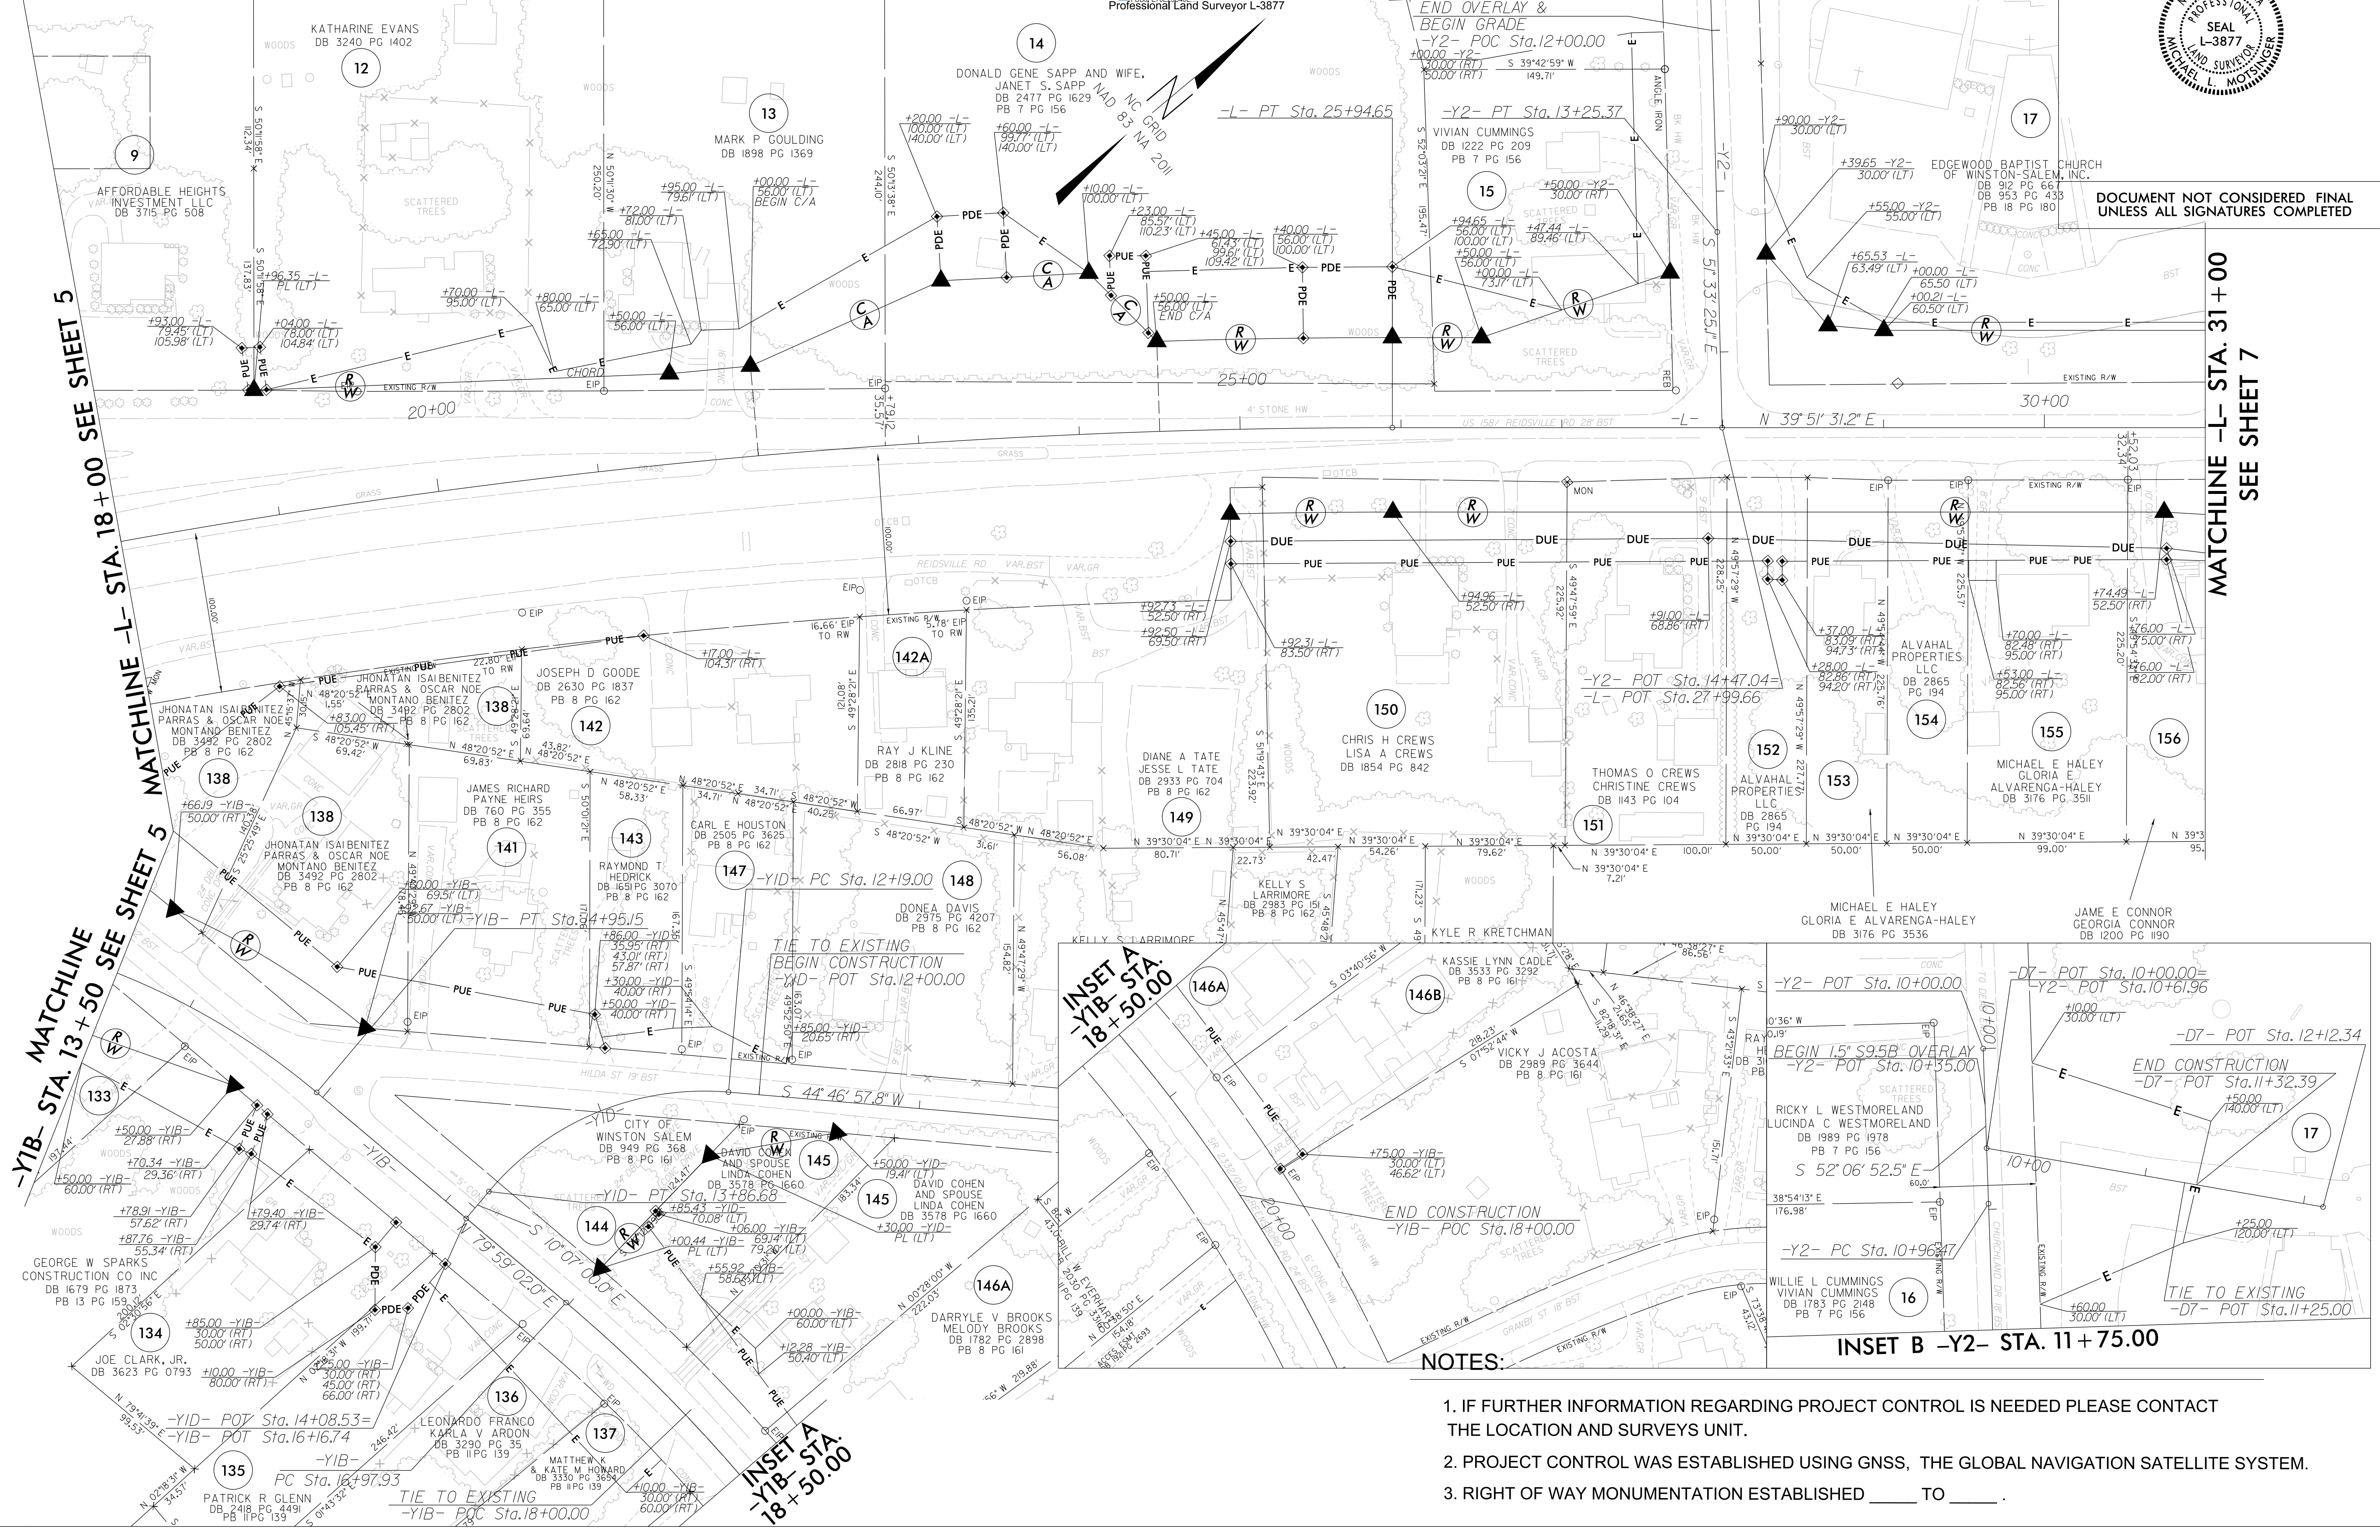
Professional Land Surveyor L-3877

PROFESSIONAL SEAL L-3877 LAND SURVEYOR MICHAEL L. MOTSINGER

DOCUMENT NOT CONSIDERED FINAL UNLESS ALL SIGNATURES COMPLETED

MATCHLINE -L- STA. 18+00 SEE SHEET 5

MATCHLINE -L- STA. 31+00 SEE SHEET 7

MATCHLINE -YIB- STA. 13+50 SEE SHEET 5

NC GRID NAD 83 NA 2011

KATHARINE EVANS DB 3240 PG 1402
12
9
AFFORDABLE HEIGHTS INVESTMENT LLC DB 3715 PG 508
13
MARK P GOULDING DB 1898 PG 1369
14
DONALD GENE SAPP AND WIFE, JANET S. SAPP DB 2477 PG 1629 PB 7 PG 156
END OVERLAY & BEGIN GRADE -Y2- POC Sta.12+00.00
-L- PT Sta. 25+94.65
-Y2- PT Sta. 13+25.37
VIVIAN CUMMINGS DB 1222 PG 209 PB 7 PG 156
15
17
EDGEWOOD BAPTIST CHURCH OF WINSTON-SALEM, INC. DB 912 PG 667 DB 953 PG 433 PB 18 PG 180
+00.00 -L- 56.00' (LT) BEGIN C/A
+50.00 -L- 56.00' (LT) END C/A
20+00
25+00
30+00
N 39° 51' 31.2" E
S 51° 33' 25.1" E
US 158/ REIDSVILLE RD
REIDSVILLE RD
EXISTING R/W
JHONATAN ISAI BENITEZ PARRAS & OSCAR NOE MONTANO BENITEZ DB 3492 PG 2802 PB 8 PG 162
138
JOSEPH D GOODE DB 2630 PG 1837 PB 8 PG 162
142
142A
RAY J KLINE DB 2818 PG 230 PB 8 PG 162
JAMES RICHARD PAYNE HEIRS DB 760 PG 355 PB 8 PG 162
141
143
CARL E HOUSTON DB 2505 PG 3625 PB 8 PG 162
RAYMOND T HEDRICK DB 1651 PG 3070 PB 8 PG 162
147
148
DONEA DAVIS DB 2975 PG 4207 PB 8 PG 162
-YID- PC Sta. 12+19.00
-YIB- PT Sta.14+95.15
TIE TO EXISTING BEGIN CONSTRUCTION -YID- POT Sta.12+00.00
DIANE A TATE JESSE L TATE DB 2933 PG 704 PB 8 PG 162
149
150
CHRIS H CREWS LISA A CREWS DB 1854 PG 842
KELLY S LARRIMORE DB 2983 PG 151 PB 8 PG 162
KYLE R KRETCHMAN
-Y2- POT Sta. 14+47.04= -L- POT Sta.27+99.66
THOMAS O CREWS CHRISTINE CREWS DB 1143 PG 104
151
152
ALVAHAL PROPERTIES LLC DB 2865 PG 194
153
ALVAHAL PROPERTIES LLC DB 2865 PG 194
154
155
MICHAEL E HALEY GLORIA E ALVARENGA-HALEY DB 3176 PG 3511
156
MICHAEL E HALEY GLORIA E ALVARENGA-HALEY DB 3176 PG 3536
JAME E CONNOR GEORGIA CONNOR DB 1200 PG 1190
133
GEORGE W SPARKS CONSTRUCTION CO INC DB 1679 PG 1873 PB 13 PG 159
134
JOE CLARK, JR. DB 3623 PG 0793
135
PATRICK R GLENN DB 2418 PG 4491 PB 11 PG 139
136
LEONARDO FRANCO KARLA V ARDON DB 3290 PG 35 PB 11 PG 139
137
MATTHEW K & KATE M HOWARD DB 3330 PG 3694 PB 11 PG 139
CITY OF WINSTON SALEM DB 949 PG 368 PB 8 PG 161
DAVID COHEN AND SPOUSE LINDA COHEN DB 3578 PG 1660
145
144
-YID- PT Sta. 13+86.68
S 44° 46' 57.8" W
N 79° 59' 02.0" E
S 10° 07' 00.0" E
-YID- POT Sta. 14+08.53= -YIB- POT Sta.16+16.74
-YIB- PC Sta. 16+97.93
TIE TO EXISTING -YIB- POC Sta.18+00.00
146A
DARRYLE V BROOKS MELODY BROOKS DB 1782 PG 2898 PB 8 PG 161
INSET A -YIB- STA. 18+50.00
146A
146B
KASSIE LYNN CADLE DB 3533 PG 3292 PB 8 PG 161
VICKY J ACOSTA DB 2989 PG 3644 PB 8 PG 161
END CONSTRUCTION -YIB- POC Sta.18+00.00
20+00
-Y2- POT Sta. 10+00.00
BEGIN 1.5" S9.5B OVERLAY -Y2- POT Sta. 10+35.00
RICKY L WESTMORELAND LUCINDA C WESTMORELAND DB 1989 PG 1978 PB 7 PG 156
S 52° 06' 52.5" E
-Y2- PC Sta. 10+96.47
WILLIE L CUMMINGS VIVIAN CUMMINGS DB 1783 PG 2148 PB 7 PG 156
16
-D7- POT Sta. 10+00.00= -Y2- POT Sta. 10+61.96
-D7- POT Sta. 12+12.34
END CONSTRUCTION -D7- POT Sta.11+32.39
17
TIE TO EXISTING -D7- POT Sta.11+25.00
10+00
INSET B -Y2- STA. 11+75.00

NOTES:
1. IF FURTHER INFORMATION REGARDING PROJECT CONTROL IS NEEDED PLEASE CONTACT THE LOCATION AND SURVEYS UNIT.
2. PROJECT CONTROL WAS ESTABLISHED USING GNSS, THE GLOBAL NAVIGATION SATELLITE SYSTEM.
3. RIGHT OF WAY MONUMENTATION ESTABLISHED _____ TO _____ .